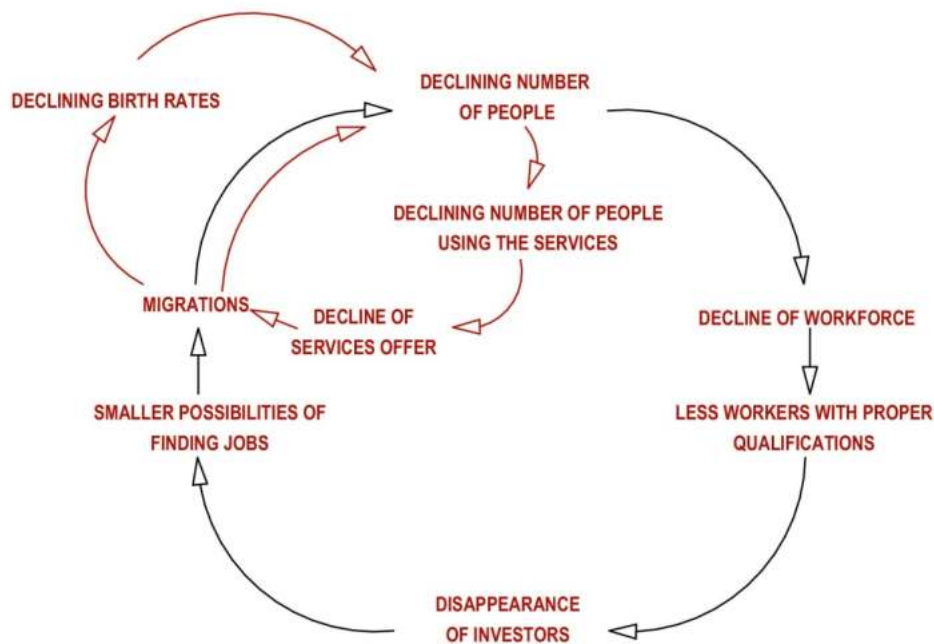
DECLINING BIRTH RATES

DECLINING NUMBER OF PEOPLE

DECLINING NUMBER OF PEOPLE USING THE SERVICES

MIGRATIONS

DECLINE OF SERVICES OFFER

DECLINE OF WORKFORCE

SMALLER POSSIBILITIES OF FINDING JOBS

LESS WORKERS WITH PROPER QUALIFICATIONS

DISAPPEARANCE OF INVESTORS